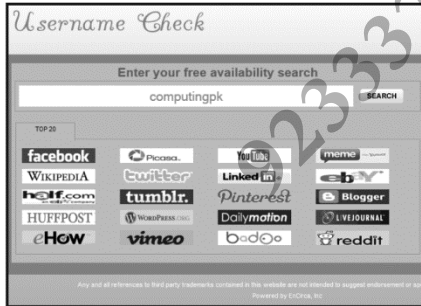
Username Check

Enter your free availability search

computingpk

SEARCH

TOP 20

facebook
Picasa
YouTube
meme
WIKIPEDIA
twitter
LinkedIn
ebay
half.com
tumblr.
Pinterest
Blogger
HUFFPOST
WORDPRESS.ORG
Dailymotion
LIVEJOURNAL
eHow
vimeo
badoo
reddit

92333

Any and all references to third party trademarks contained in this website are not intended to suggest endorsement or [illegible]

Powered by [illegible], Inc